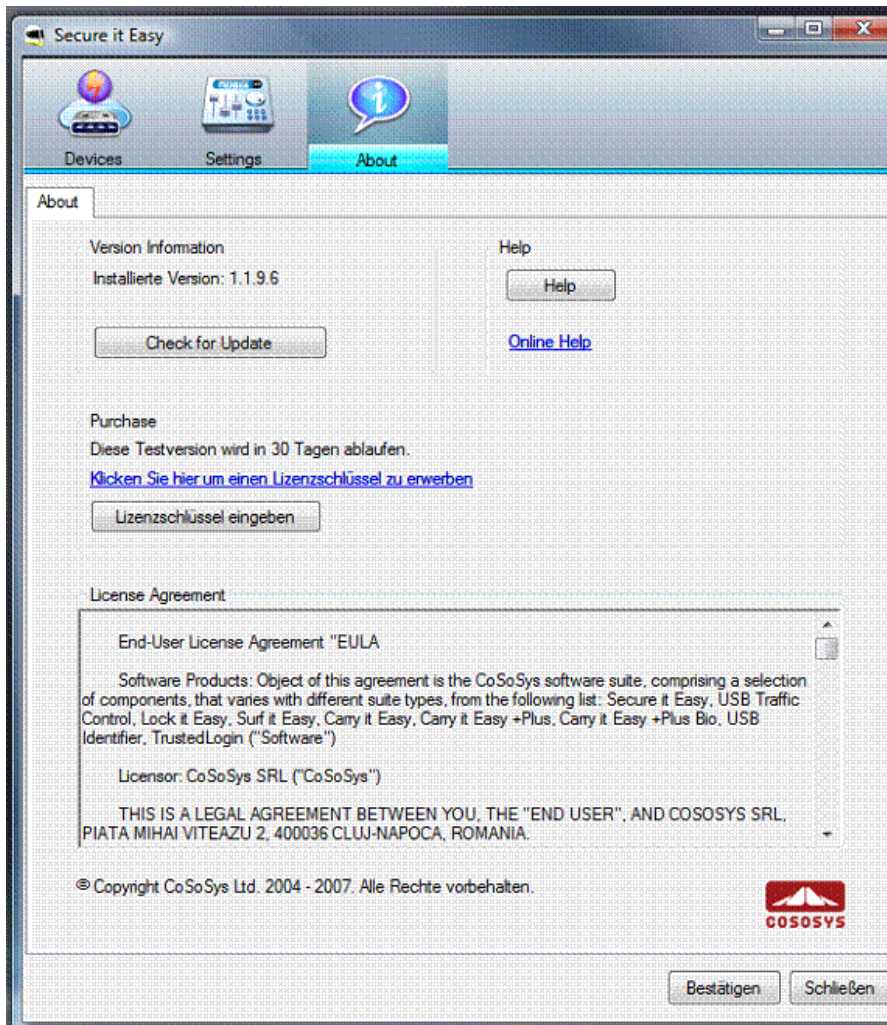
Secure it Easy

Devices
Settings
About

About

Version Information
Installierte Version: 1.1.9.6

Check for Update

Help
Help
Online Help

Purchase
Diese Testversion wird in 30 Tagen ablaufen.
Klicken Sie hier um einen Lizenzschlüssel zu erwerben
Lizenzschlüssel eingeben

License Agreement

End-User License Agreement "EULA

Software Products: Object of this agreement is the CoSoSys software suite, comprising a selection of components, that varies with different suite types, from the following list: Secure it Easy, USB Traffic Control, Lock it Easy, Surf it Easy, Carry it Easy, Carry it Easy +Plus, Carry it Easy +Plus Bio, USB Identifier, TrustedLogin ("Software")

Licensor: CoSoSys SRL ("CoSoSys")

THIS IS A LEGAL AGREEMENT BETWEEN YOU, THE "END USER", AND COSOSYS SRL, PIATA MIHAI VITEAZU 2, 400036 CLUJ-NAPOCA, ROMANIA.

© Copyright CoSoSys Ltd. 2004 - 2007. Alle Rechte vorbehalten.

COSOSYS

Bestätigen
Schließen